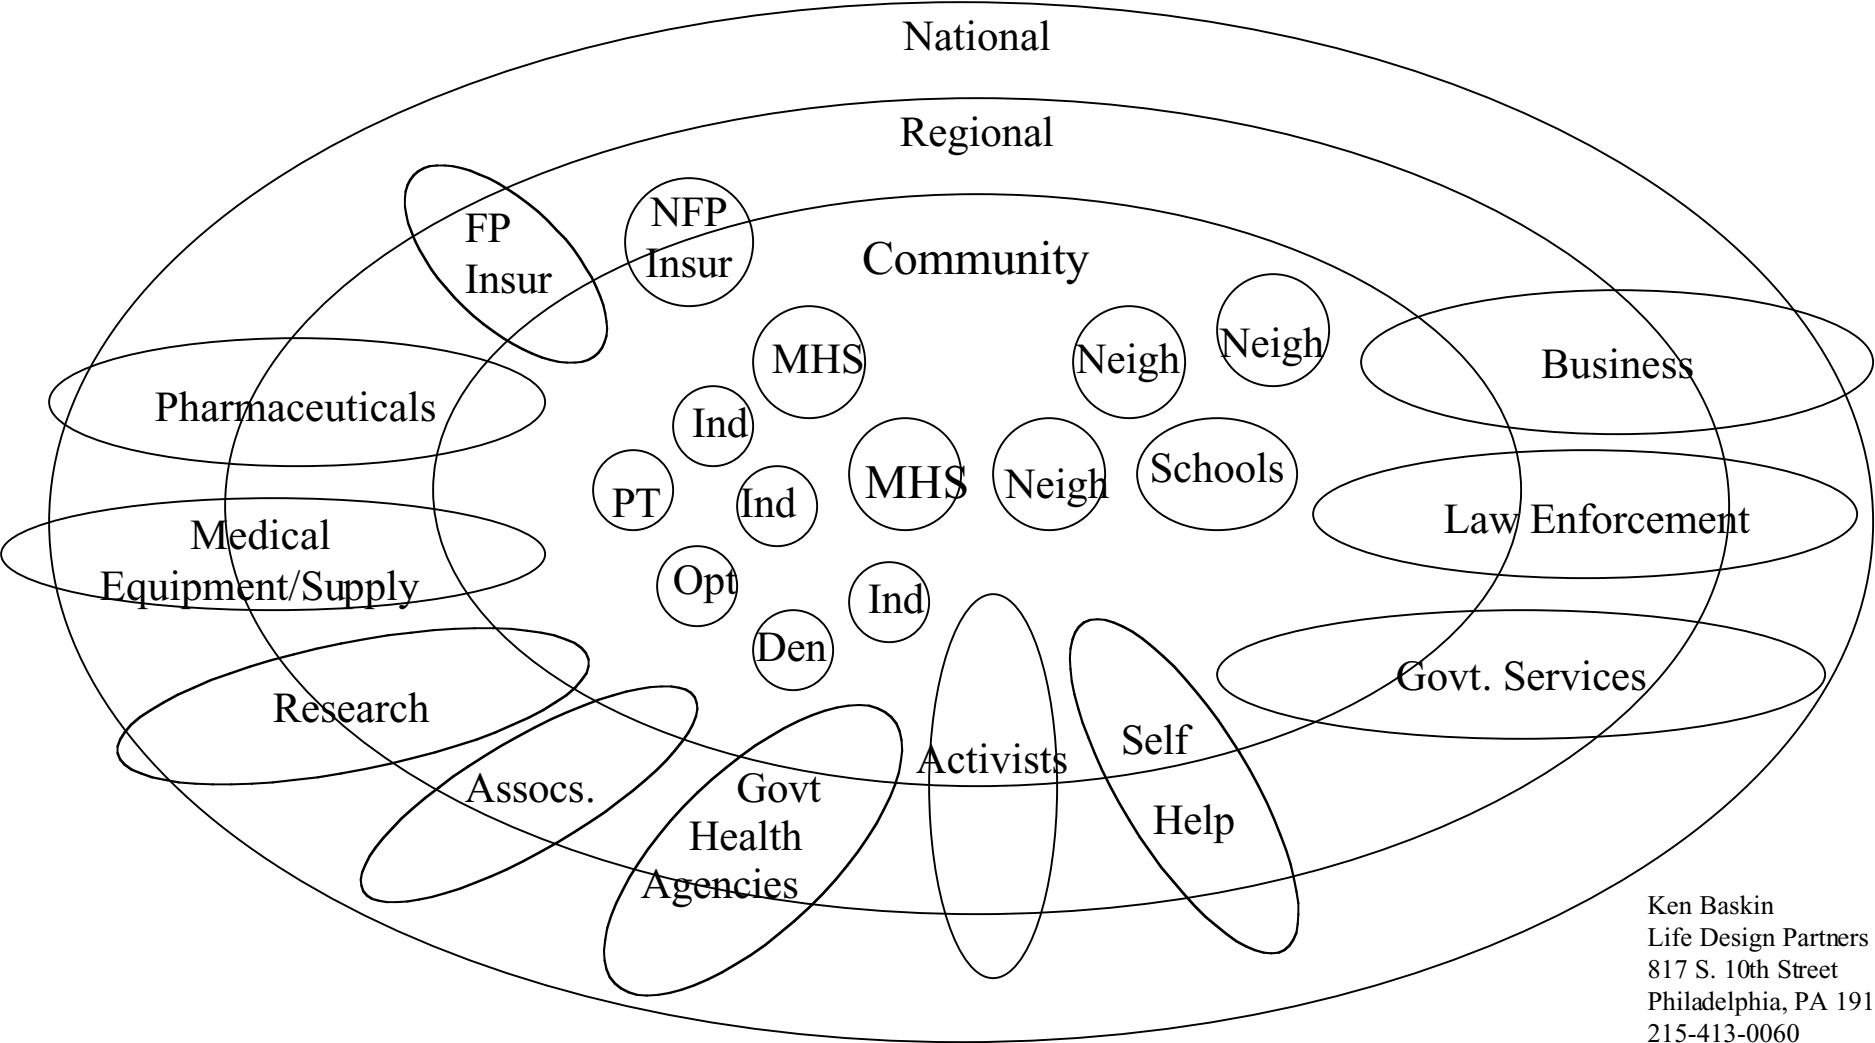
National

Regional

FP Insur

NFP Insur

Community

MHS

Neigh

Neigh

Business

Pharmaceuticals

Ind

PT

Ind

MHS

Neigh

Schools

Law Enforcement

Medical Equipment/Supply

Opt

Ind

Den

Govt. Services

Research

Activists

Self

Help

Assocs.

Govt Health Agencies

Ken Baskin
Life Design Partners
817 S. 10th Street
Philadelphia, PA 191
215-413-0060